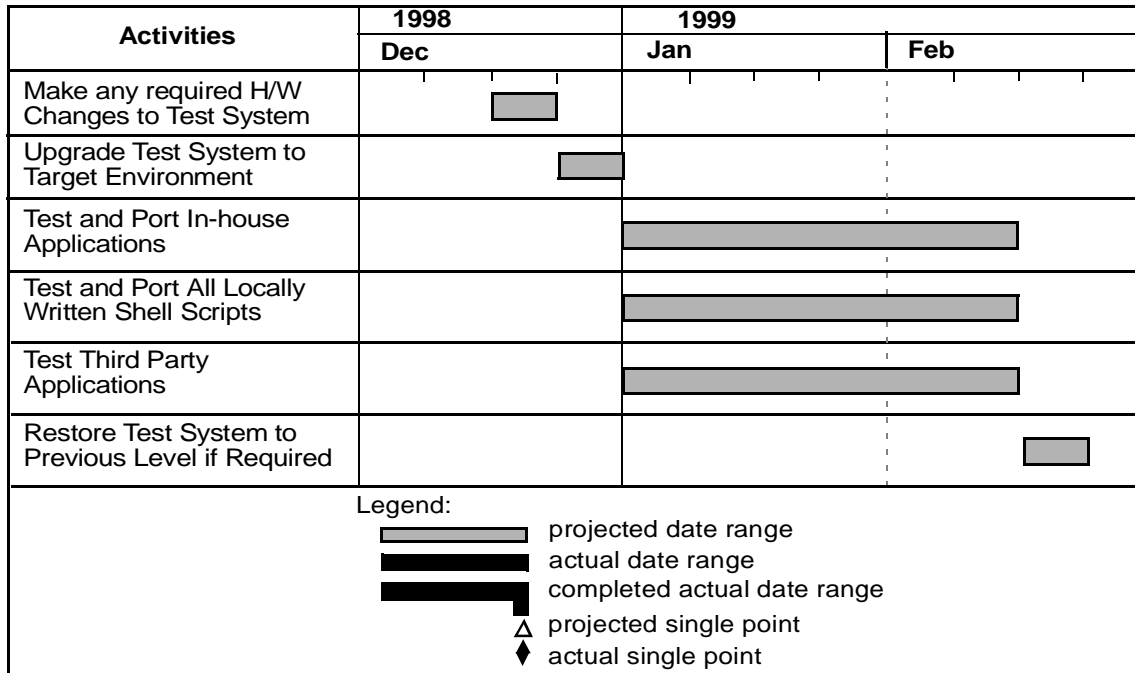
| Activities | 1998 Dec | 1999 Jan | Feb |
|---|---|---|---|
| Make any required H/W Changes to Test System | | | |
| Upgrade Test System to Target Environment | | | |
| Test and Port In-house Applications | | | |
| Test and Port All Locally Written Shell Scripts | | | |
| Test Third Party Applications | | | |
| Restore Test System to Previous Level if Required | | | |

Legend:
projected date range
actual date range
completed actual date range
projected single point
actual single point